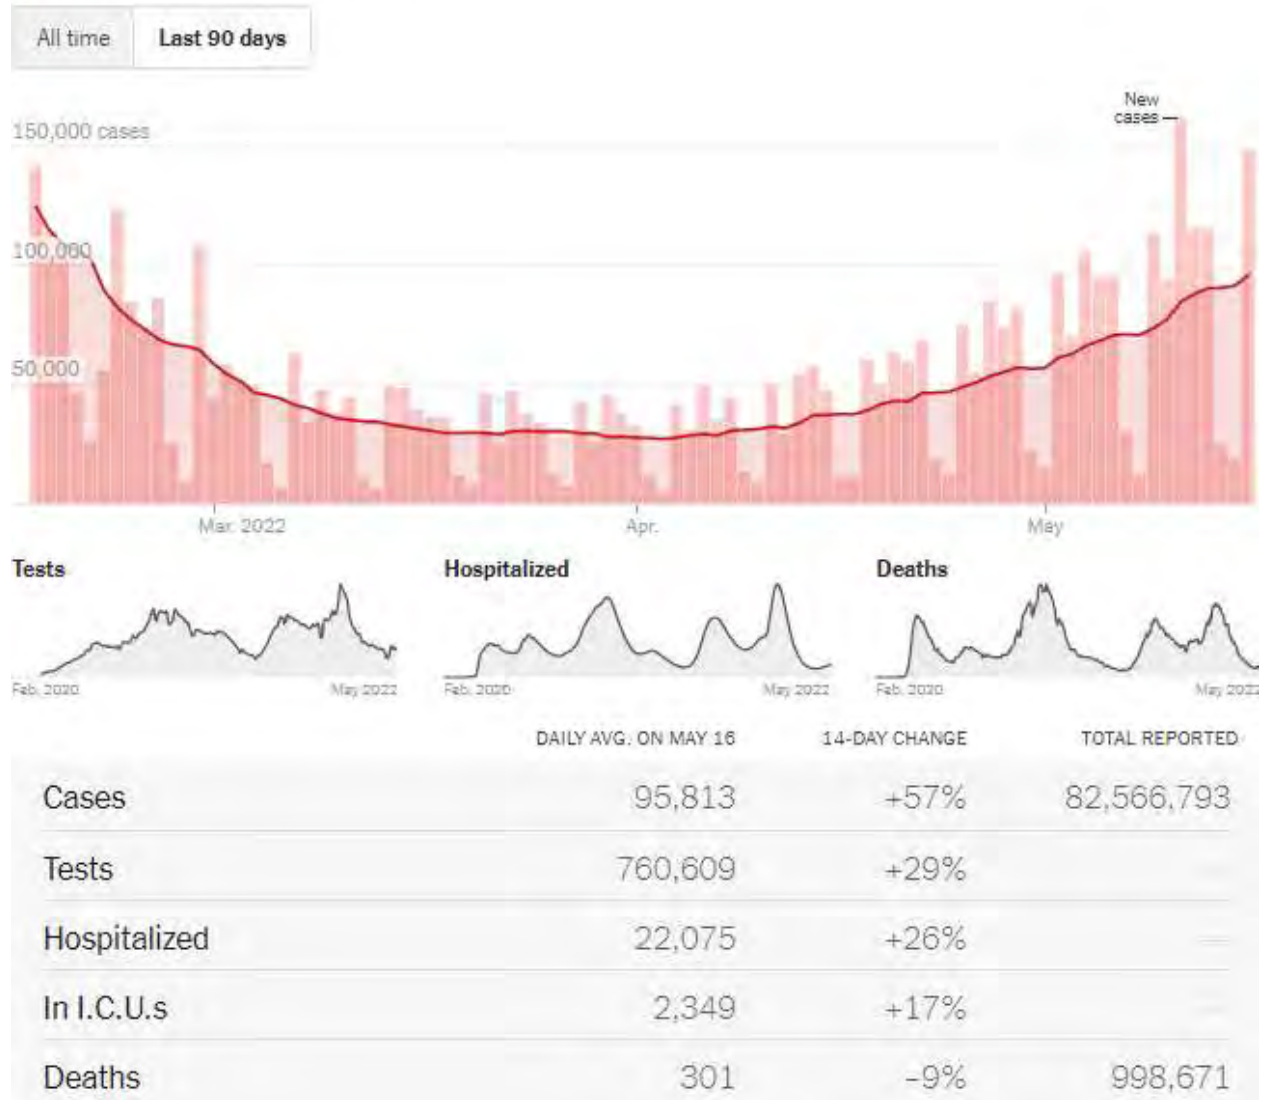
All time Last 90 days

150,000 cases

100,000

50,000

New cases

Mar. 2022

Apr.

May

Tests

Feb. 2020

May 2022

Hospitalized

Feb. 2020

May 2022

Deaths

Feb. 2020

May 2022

| | DAILY AVG. ON MAY 16 | 14-DAY CHANGE | TOTAL REPORTED |
|---|---|---|---|
| Cases | 95,813 | +57% | 82,566,793 |
| Tests | 760,609 | +29% | — |
| Hospitalized | 22,075 | +26% | — |
| In I.C.U.s | 2,349 | +17% | — |
| Deaths | 301 | -9% | 998,671 |